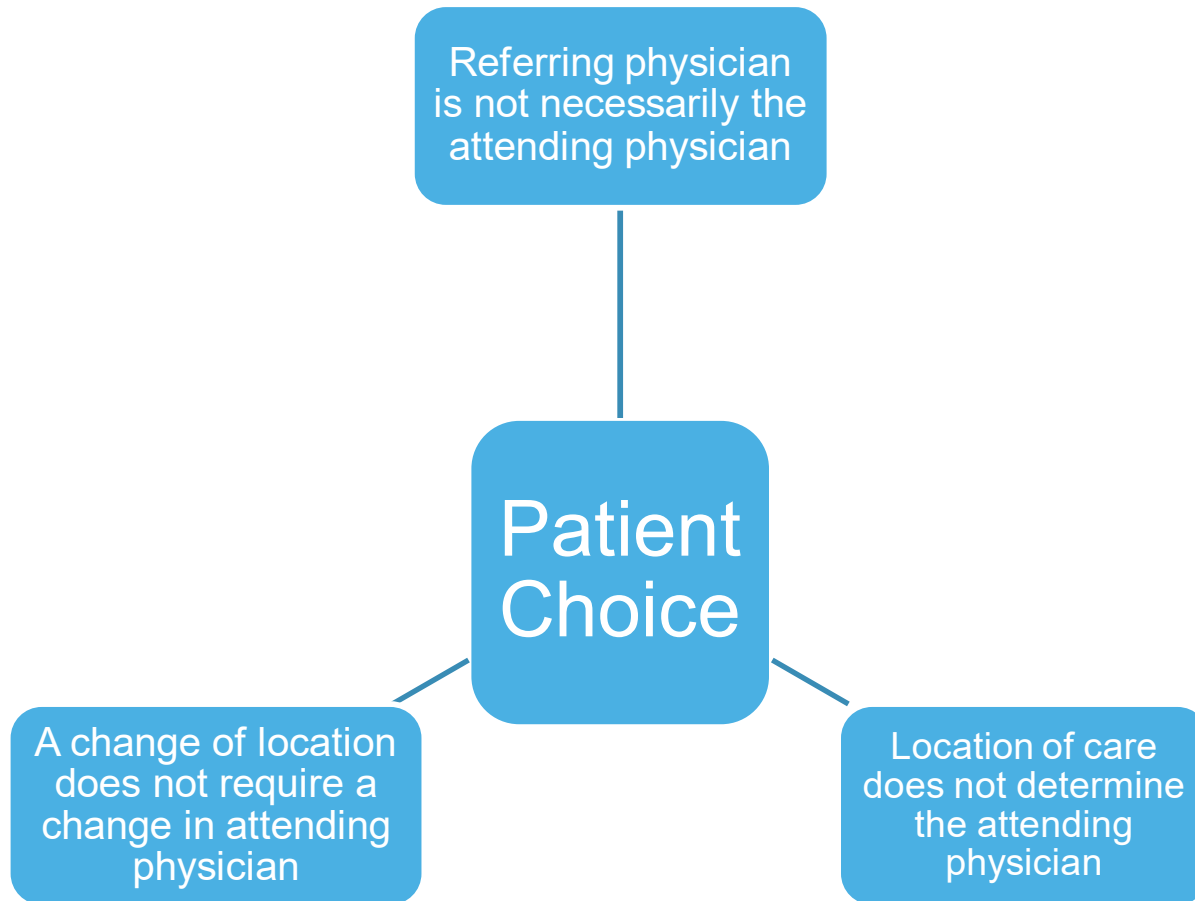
Referring physician is not necessarily the attending physician

Patient Choice

A change of location does not require a change in attending physician

Location of care does not determine the attending physician